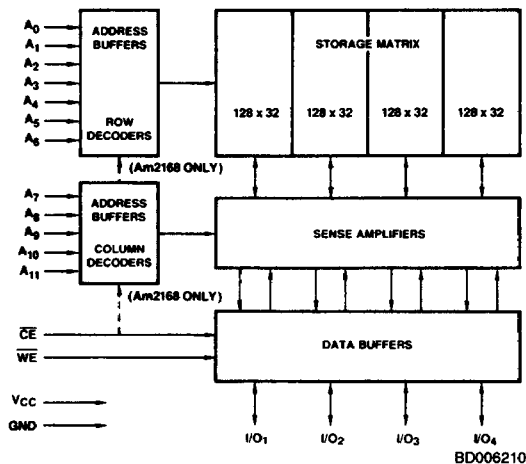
$A_0$
$A_1$
$A_2$
$A_3$
$A_4$
$A_5$
$A_6$

ADDRESS BUFFERS

ROW DECODERS

STORAGE MATRIX

128 x 32

128 x 32

128 x 32

128 x 32

(Am2168 ONLY)

$A_7$
$A_8$
$A_9$
$A_{10}$
$A_{11}$

ADDRESS BUFFERS

COLUMN DECODERS

SENSE AMPLIFIERS

(Am2168 ONLY)

$\overline{CE}$

$\overline{WE}$

DATA BUFFERS

$V_{CC}$

GND

$I/O_1$

$I/O_2$

$I/O_3$

$I/O_4$

BD006210